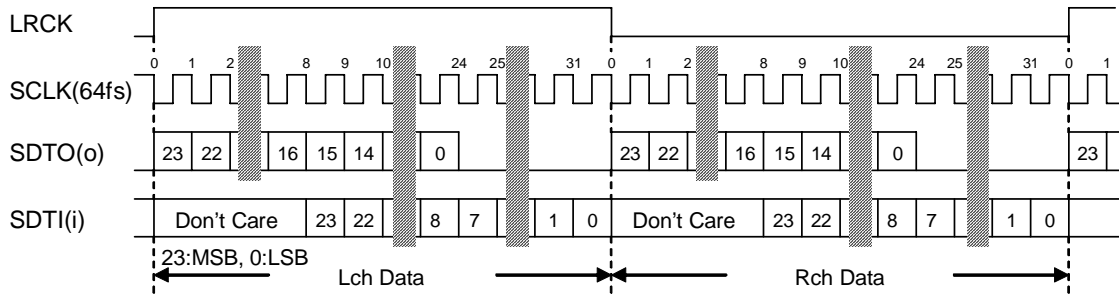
LRCK

SCLK(64fs)

0 1 2 8 9 10 24 25 31 0 1 2 8 9 10 24 25 31 0 1

SDTO(o)

23 22 16 15 14 0 23 22 16 15 14 0 23

SDTI(i)

Don't Care 23 22 8 7 1 0 Don't Care 23 22 8 7 1 0

23:MSB, 0:LSB

Lch Data

Rch Data